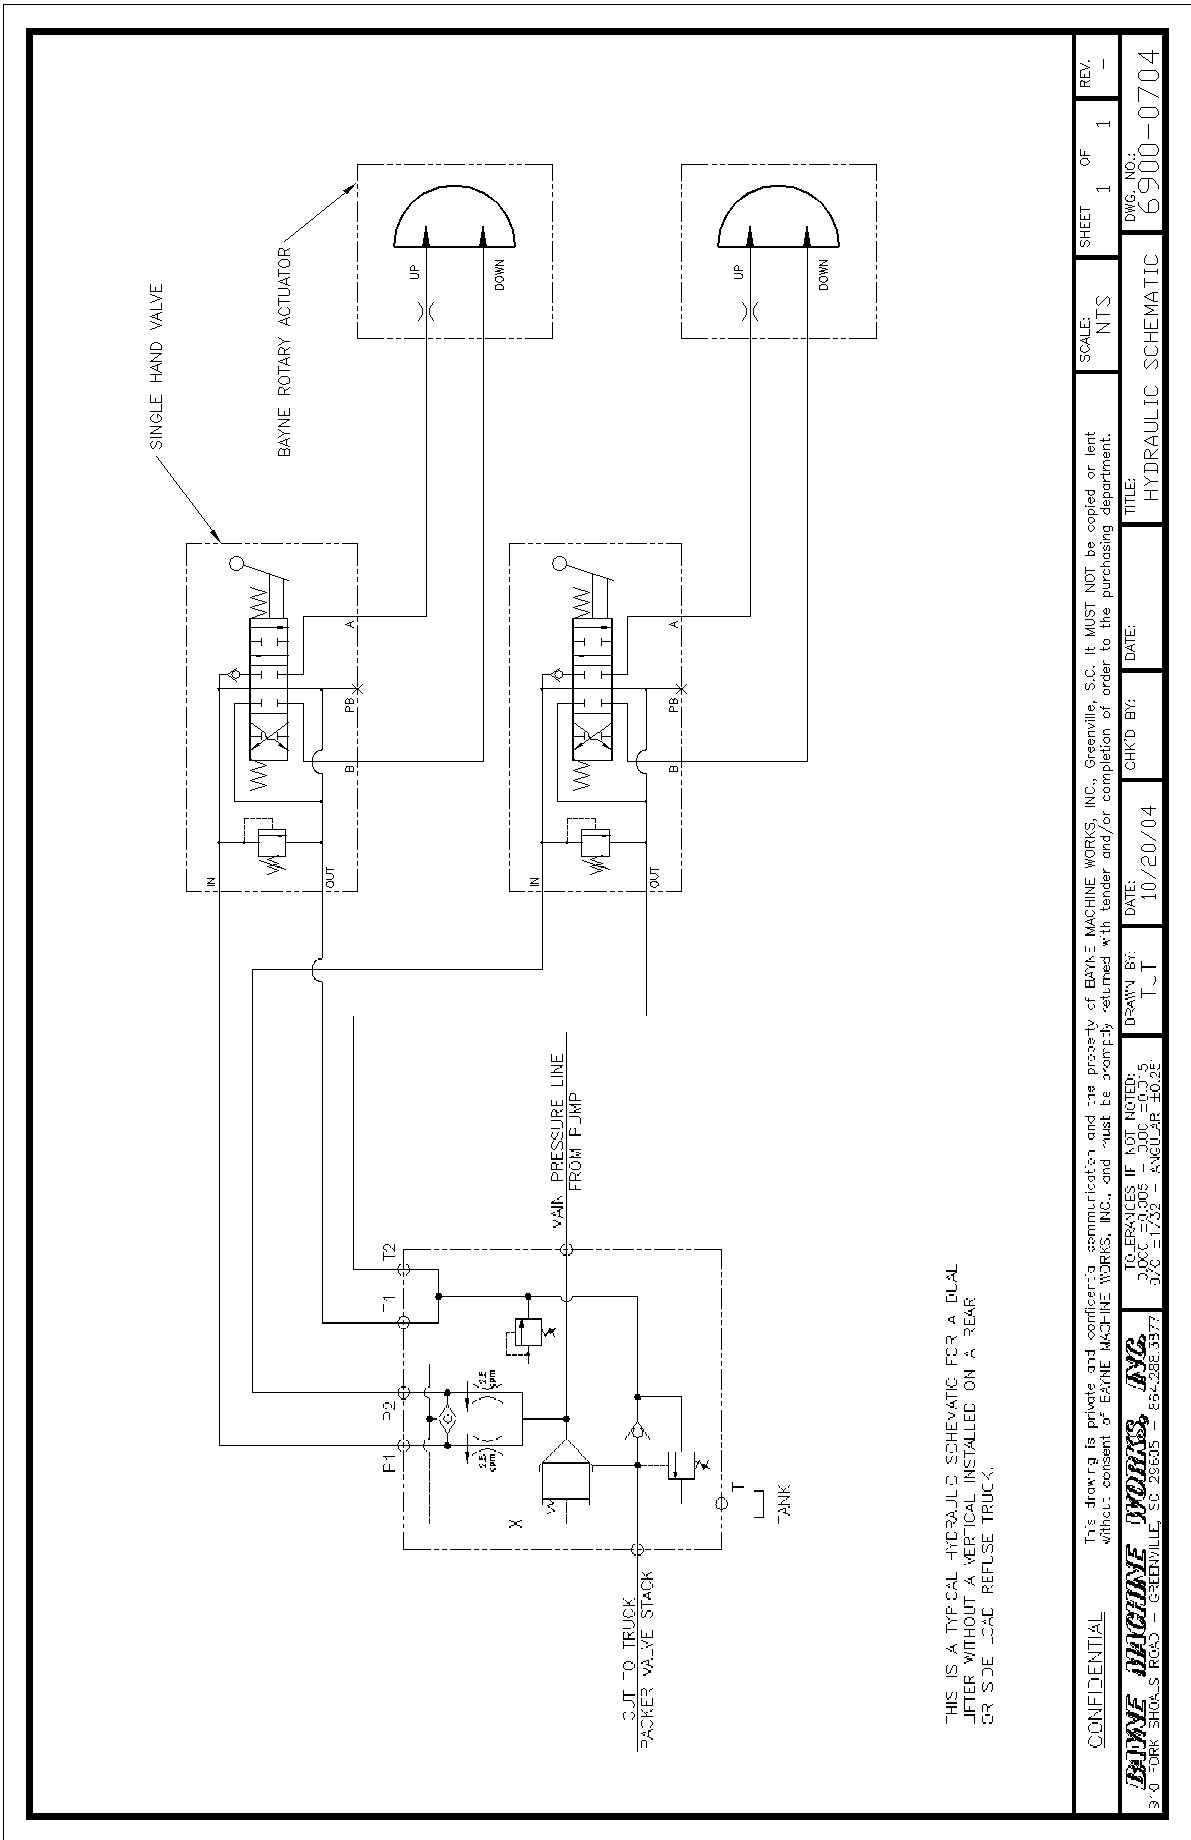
SINGLE HAND VALVE

BAYNE ROTARY ACTUATOR

UP
DOWN

UP
DOWN

A
PB
B
IN
OUT

A
PB
B
IN
OUT

MAIN PRESSURE LINE
FROM PUMP

T2
T1
P2
P1
X
T
TANK

2.5 gpm
2.5 gpm

OUT TO TRUCK
PACKER VALVE STACK

THIS IS A TYPICAL HYDRAULIC SCHEMATIC FOR A DUAL LIFTER WITHOUT A VERTICAL INSTALLED ON A REAR OR SIDE LOAD REFUSE TRUCK.

CONFIDENTIAL

This drawing is private and confidential communication and the property of BAYNE MACHINE WORKS, INC., Greenville, S.C. It MUST NOT be copied or lent without consent of BAYNE MACHINE WORKS, INC., and must be promptly returned with tender and/or completion of order to the purchasing department.

SCALE: NTS
SHEET 1 OF 1
REV. -

BAYNE MACHINE WORKS, INC.
310 FORK SHOALS ROAD - GREENVILLE, SC 29605 - 864.288.3877

TOLERANCES IF NOT NOTED:
.XXX ±0.005 - .XX ±0.015
X/X ±1/32 - ANGULAR ±0.25°

DRAWN BY: TJT
DATE: 10/20/04
CHK'D BY:
DATE:
TITLE: HYDRAULIC SCHEMATIC
DWG. NO.: 6900-0704